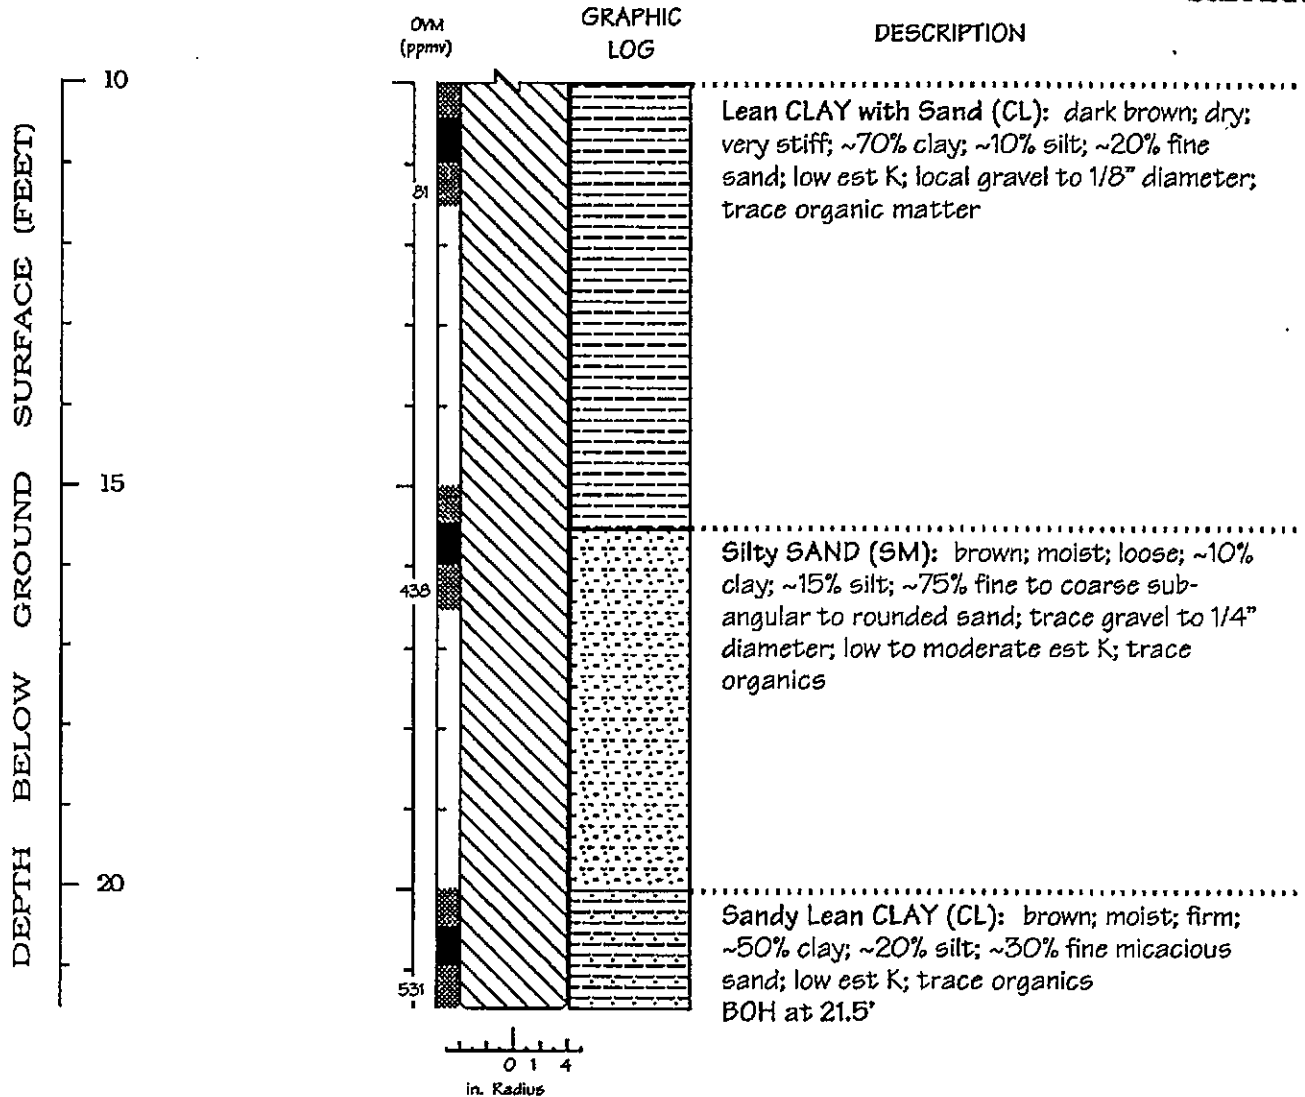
DEPTH BELOW GROUND SURFACE (FEET)

10

15

20

OVM (ppmv)

GRAPHIC LOG

DESCRIPTION

81

438

531

Lean CLAY with Sand (CL): dark brown; dry; very stiff; ~70% clay; ~10% silt; ~20% fine sand; low est K; local gravel to 1/8" diameter; trace organic matter

Silty SAND (SM): brown; moist; loose; ~10% clay; ~15% silt; ~75% fine to coarse subangular to rounded sand; trace gravel to 1/4" diameter; low to moderate est K; trace organics

Sandy Lean CLAY (CL): brown; moist; firm; ~50% clay; ~20% silt; ~30% fine micacious sand; low est K; trace organics
BOH at 21.5'

0 1 4
in. Radius